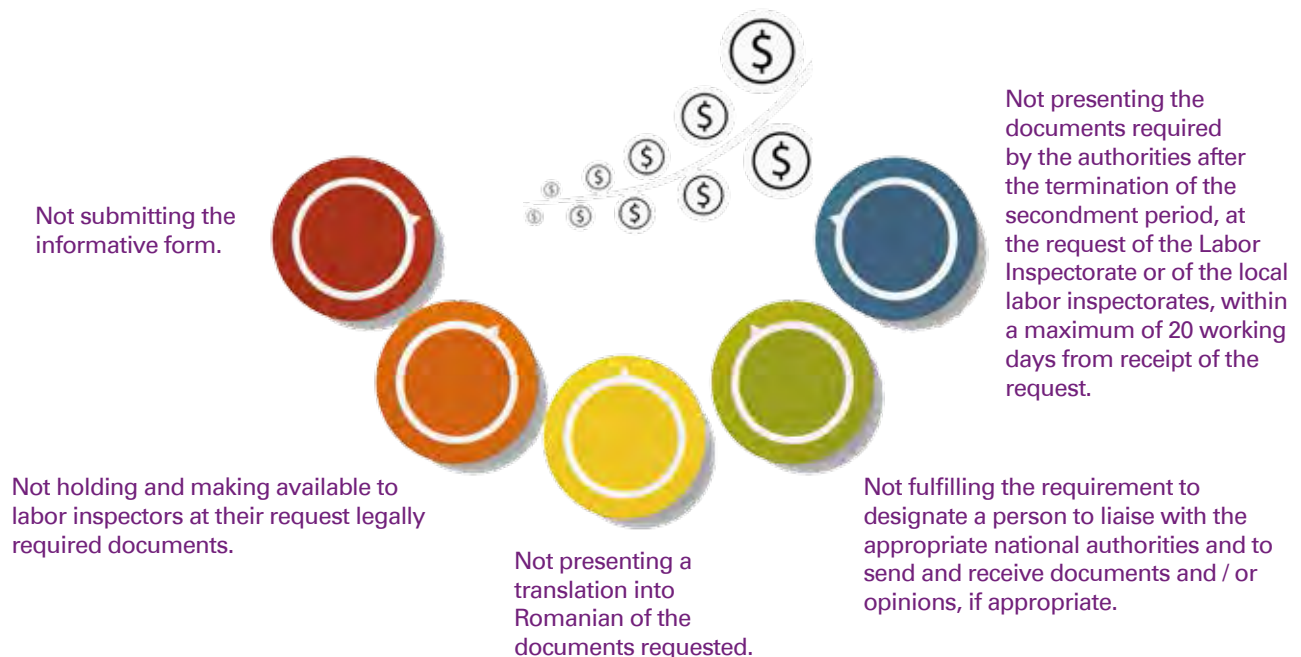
$ $ $ $ $ $ $ $ $ $ $

Not presenting the documents required by the authorities after the termination of the secondment period, at the request of the Labor Inspectorate or of the local labor inspectorates, within a maximum of 20 working days from receipt of the request.

Not submitting the informative form.

Not holding and making available to labor inspectors at their request legally required documents.

Not fulfilling the requirement to designate a person to liaise with the appropriate national authorities and to send and receive documents and / or opinions, if appropriate.

Not presenting a translation into Romanian of the documents requested.